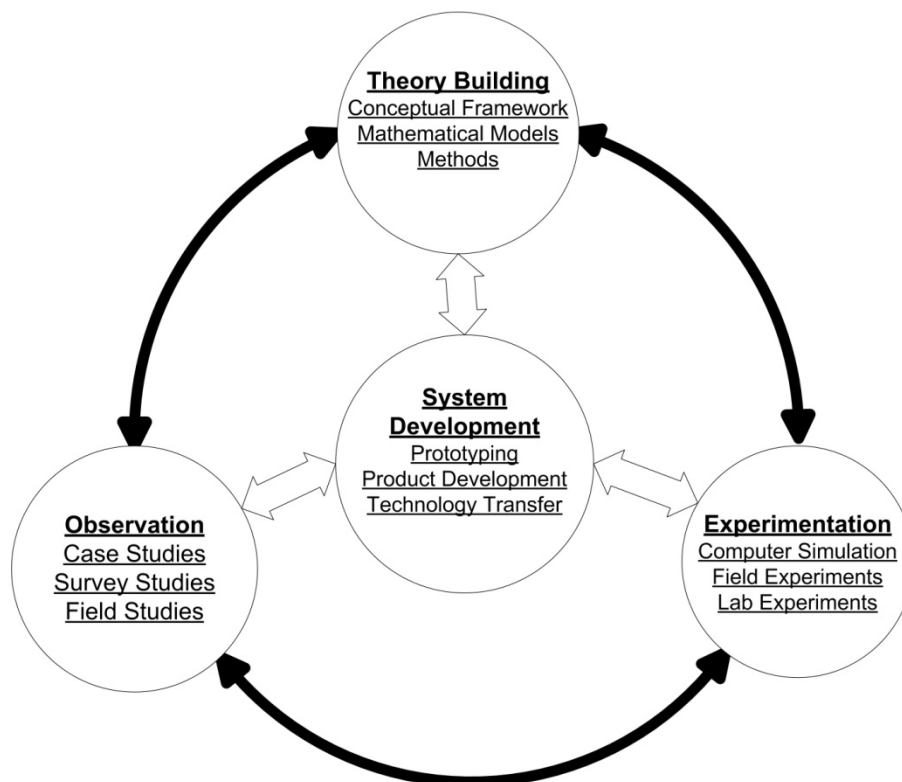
Theory Building
Conceptual Framework
Mathematical Models
Methods

System Development
Prototyping
Product Development
Technology Transfer

Observation
Case Studies
Survey Studies
Field Studies

Experimentation
Computer Simulation
Field Experiments
Lab Experiments